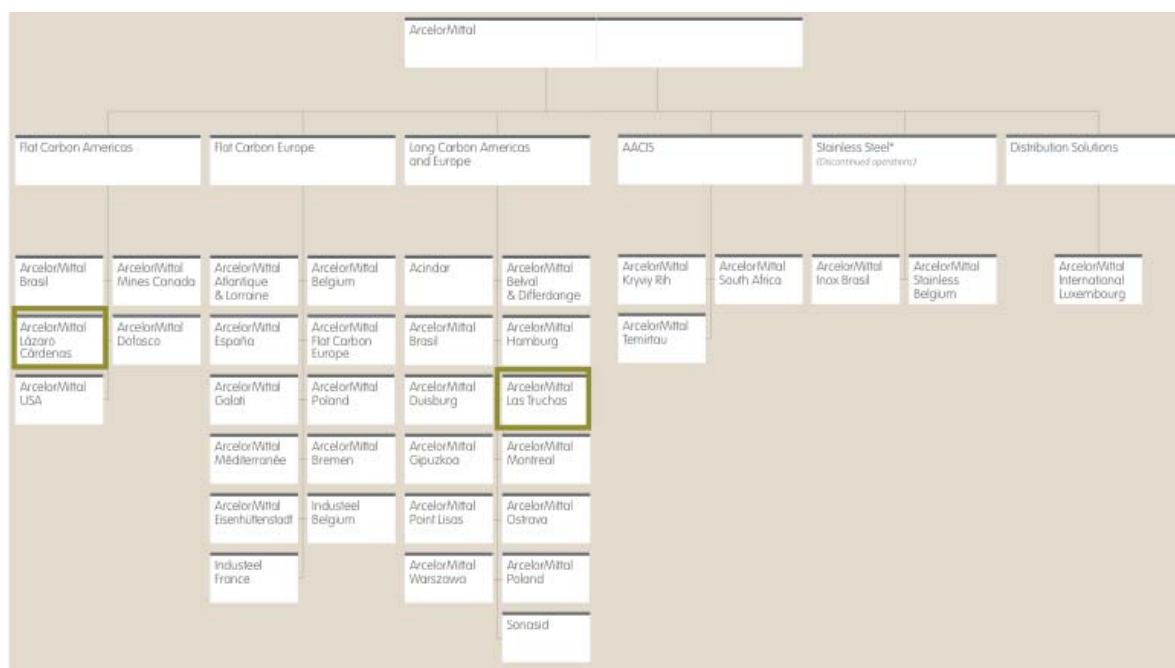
ArcelorMittal

Flat Carbon Americas

ArcelorMittal Brasil

ArcelorMittal Lázaro Cárdenas

ArcelorMittal USA

ArcelorMittal Mines Canada

ArcelorMittal Dofasco

Flat Carbon Europe

ArcelorMittal Atlantique & Lorraine

ArcelorMittal España

ArcelorMittal Galati

ArcelorMittal Méditerranée

ArcelorMittal Eisenhüttenstadt

Industeel France

ArcelorMittal Belgium

ArcelorMittal Flat Carbon Europe

ArcelorMittal Poland

ArcelorMittal Bremen

Industeel Belgium

Long Carbon Americas and Europe

Acindar

ArcelorMittal Brasil

ArcelorMittal Duisburg

ArcelorMittal Gipuzkoa

ArcelorMittal Point Lisas

ArcelorMittal Warszawa

ArcelorMittal Belval & Differdange

ArcelorMittal Hamburg

ArcelorMittal Las Truchas

ArcelorMittal Montreal

ArcelorMittal Ostrava

ArcelorMittal Poland

Sonasid

AACIS

ArcelorMittal Kryviy Rih

ArcelorMittal Temirtau

ArcelorMittal South Africa

Stainless Steel*
(Discontinued operations)

ArcelorMittal Inox Brasil

ArcelorMittal Stainless Belgium

Distribution Solutions

ArcelorMittal International Luxembourg